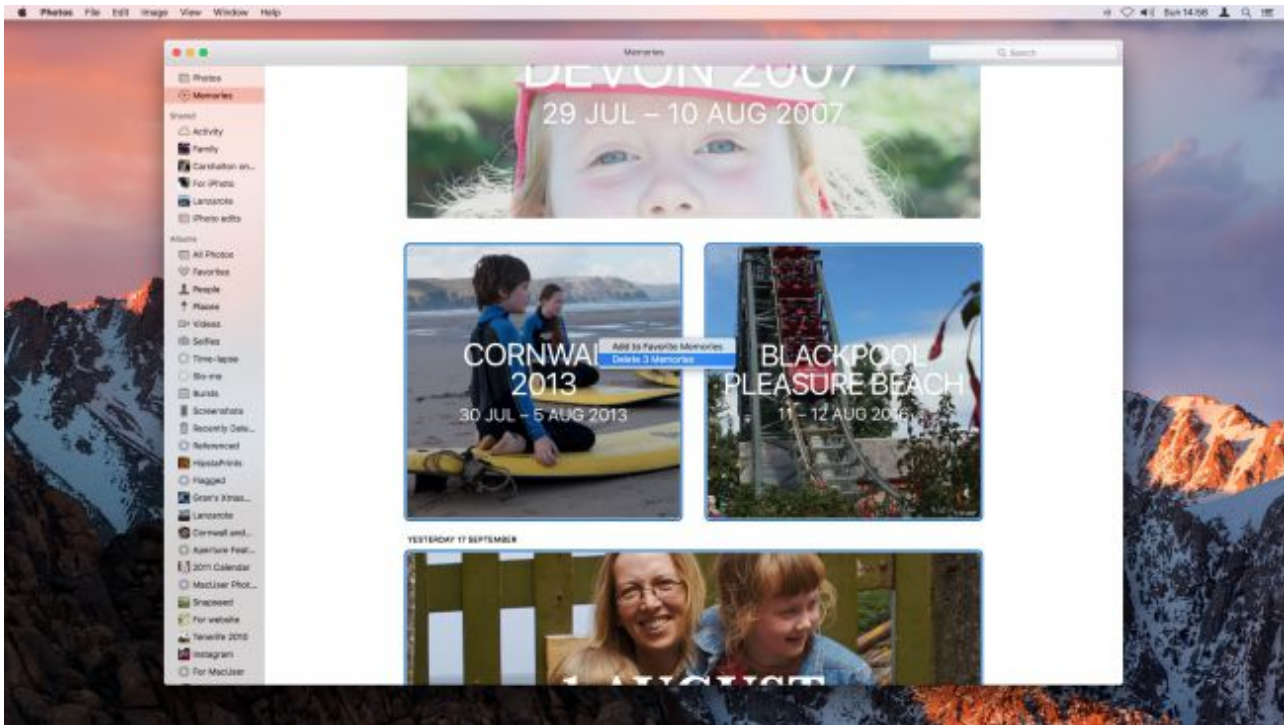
Photos File Edit Image View Window Help

Sun 14:56

Memories

Search

Photos
Memories
Shared
Activity
Family
Carshalton an...
For iPhoto
Lanzarote
Photo edits
Albums
All Photos
Favorites
People
Places
Videos
Selfies
Time-lapse
Slo-mo
Bursts
Screenshots
Recently Dele...
Referenced
HipstaPrints
Flagged
Gran's Xmas...
Lanzarote
Cornwall and...
Aperture Feat...
2011 Calendar
MacUser Phot...
Snapseed
For website
Tenerife 2010
Instagram
For MacUser

DEVON 2007
29 JUL – 10 AUG 2007

CORNWAL
2013
30 JUL – 5 AUG 2013

Add to Favorite Memories
Delete 3 Memories

BLACKPOOL
PLEASURE BEACH
11 – 12 AUG 2016

YESTERDAY 17 SEPTEMBER

1 AUGUST